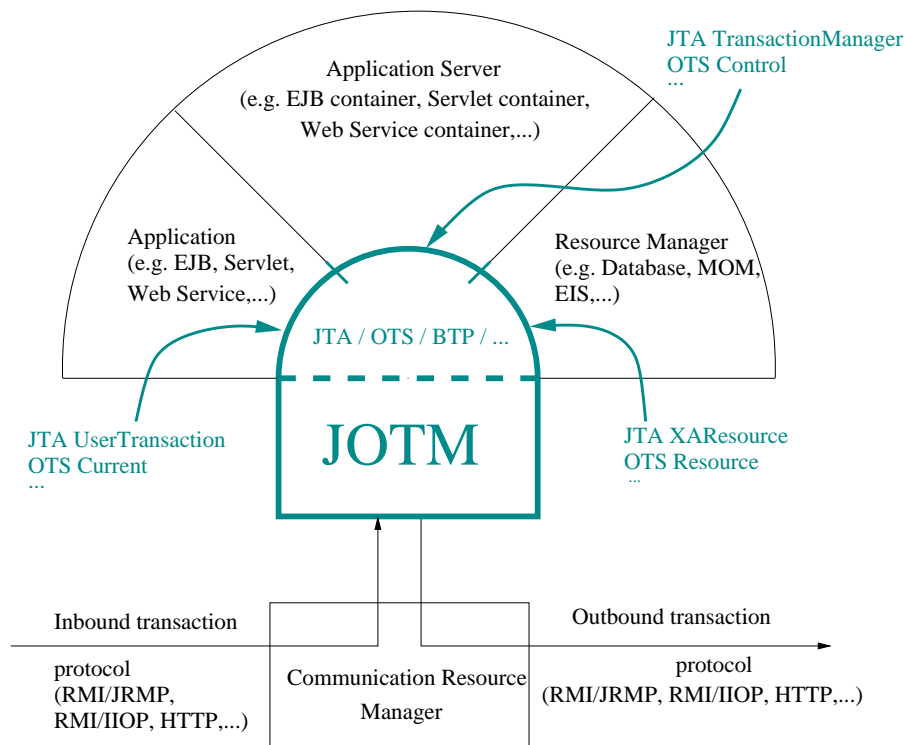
JTA TransactionManager
OTS Control
...

Application Server
(e.g. EJB container, Servlet container, Web Service container,...)

Application
(e.g. EJB, Servlet, Web Service,...)

Resource Manager
(e.g. Database, MOM, EIS,...)

JTA / OTS / BTP / ...

JOTM

JTA UserTransaction
OTS Current
...

JTA XAResource
OTS Resource
...

Inbound transaction

protocol
(RMI/JRMP, RMI/IIOP, HTTP,...)

Communication Resource Manager

Outbound transaction

protocol
(RMI/JRMP, RMI/IIOP, HTTP,...)